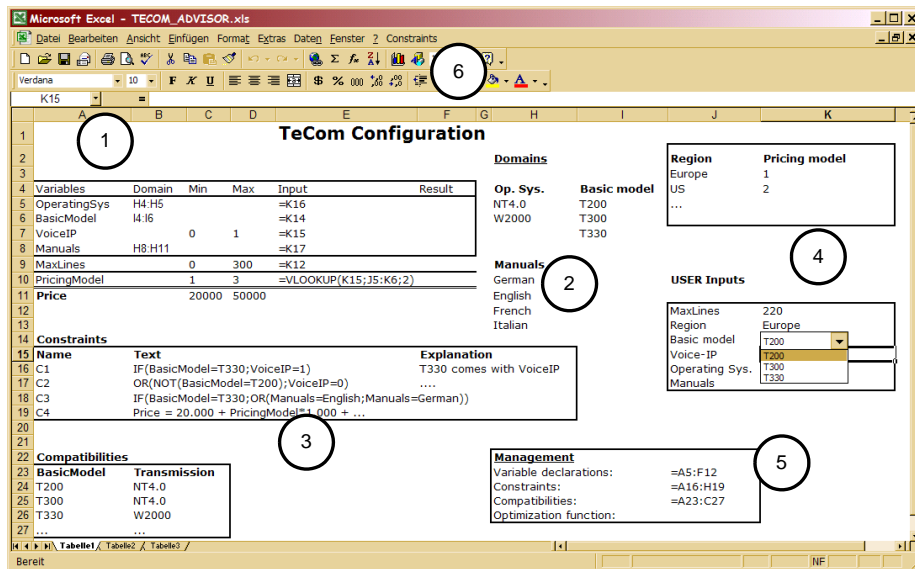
Microsoft Excel - TECOM_ADVISOR.xls

Datei Bearbeiten Ansicht Einfügen Format Extras Daten Fenster ? Constraints

Verdana 10 F K U

K15 =

| | A | B | C | D | E | F | G | H | I | J | K |
|---|---|---|---|---|---|---|---|---|---|---|---|
| 1 | | | | | TeCom Configuration | | | | | | |
| 2 | | | | | | | | Domains | | Region | Pricing model |
| 3 | | | | | | | | | | Europe | 1 |
| 4 | Variables | Domain | Min | Max | Input | Result | | Op. Sys. | Basic model | US | 2 |
| 5 | OperatingSys | H4:H5 | | | =K16 | | | NT4.0 | T200 | ... | |
| 6 | BasicModel | I4:I6 | | | =K14 | | | W2000 | T300 | | |
| 7 | VoiceIP | | 0 | 1 | =K15 | | | | T330 | | |
| 8 | Manuals | H8:H11 | | | =K17 | | | | | | |
| 9 | MaxLines | | 0 | 300 | =K12 | | | Manuals | | | |
| 10 | PricingModel | | 1 | 3 | =VLOOKUP(K15;J5:K6;2) | | | German | | USER Inputs | |
| 11 | Price | | 20000 | 50000 | | | | English | | | |
| 12 | | | | | | | | French | | MaxLines | 220 |
| 13 | | | | | | | | Italian | | Region | Europe |
| 14 | Constraints | | | | | | | | | Basic model | T200 |
| 15 | Name | Text | | | | Explanation | | | | Voice-IP | |
| 16 | C1 | IF(BasicModel=T330;VoiceIP=1) | | | | T330 comes with VoiceIP | | | | Operating Sys. | |
| 17 | C2 | OR(NOT(BasicModel=T200);VoiceIP=0) | | | | .... | | | | Manuals | |
| 18 | C3 | IF(BasicModel=T330;OR(Manuals=English;Manuals=German)) | | | | | | | | | |
| 19 | C4 | Price = 20.000 + PricingModel*1.000 + ... | | | | | | | | | |
| 20 | | | | | | | | | | | |
| 21 | | | | | | | | | | | |
| 22 | Compatibilities | | | | | | | Management | | | |
| 23 | BasicModel | Transmission | | | | | | Variable declarations: | | =A5:F12 | |
| 24 | T200 | NT4.0 | | | | | | Constraints: | | =A16:H19 | |
| 25 | T300 | NT4.0 | | | | | | Compatibilities: | | =A23:C27 | |
| 26 | T330 | W2000 | | | | | | Optimization function: | | | |
| 27 | ... | ... | | | | | | | | | |

T200
T300
T330

1 2 3 4 5 6

Tabelle1 Tabelle2 Tabelle3

Bereit NF